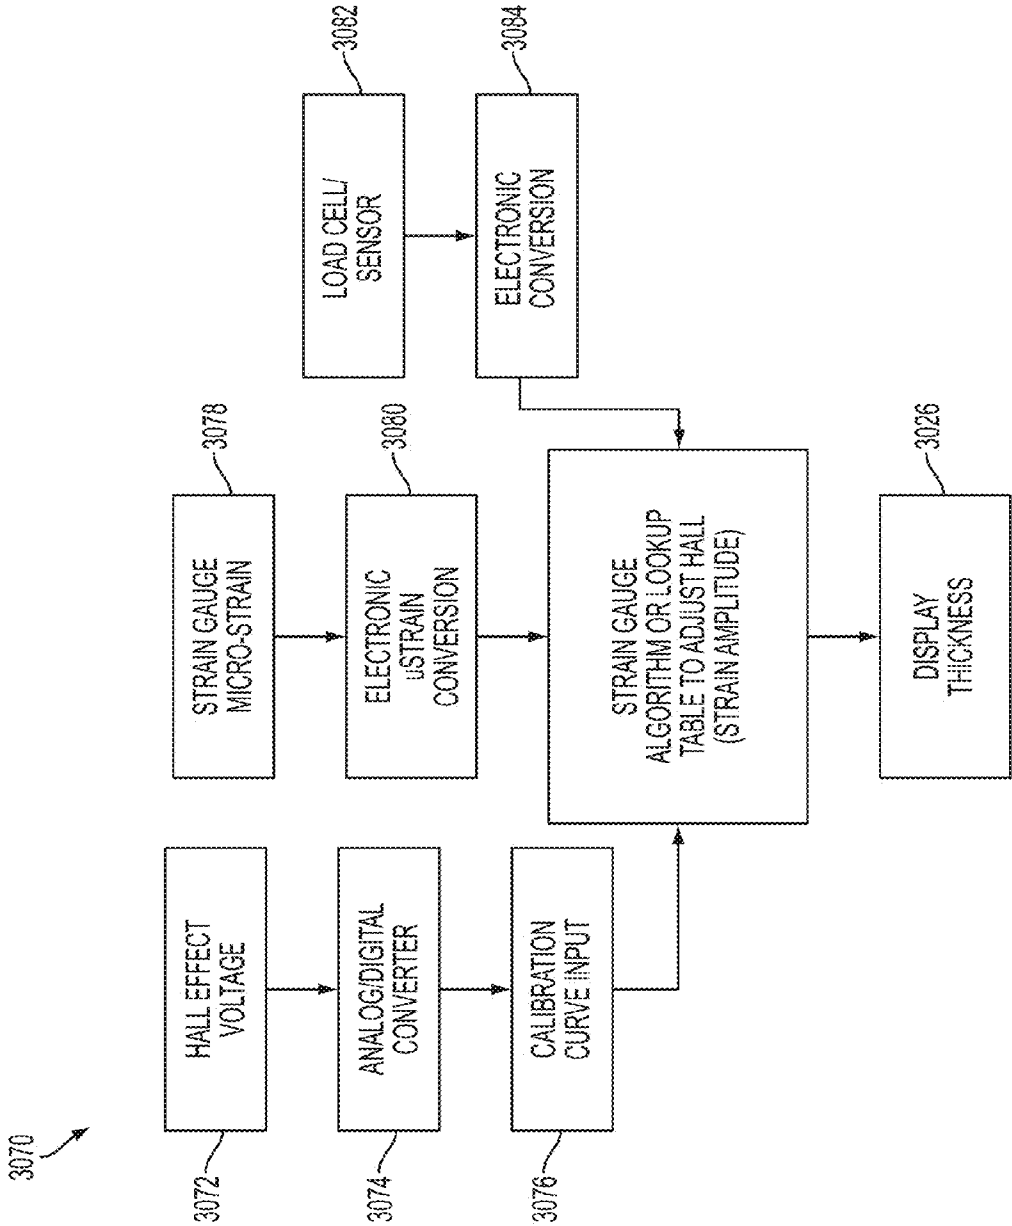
3070

HALL EFFECT VOLTAGE

3072

ANALOG/DIGITAL CONVERTER

3074

CALIBRATION CURVE INPUT

3076

STRAIN GAUGE MICRO-STRAIN

3078

ELECTRONIC uSTRAIN CONVERSION

3080

LOAD CELL/ SENSOR

3082

ELECTRONIC CONVERSION

3084

STRAIN GAUGE ALGORITHM OR LOOKUP TABLE TO ADJUST HALL (STRAIN AMPLITUDE)

DISPLAY THICKNESS

3026